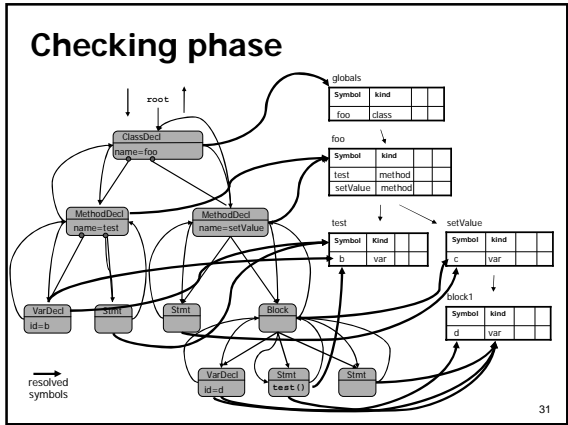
Checking phase

root

ClassDecl
name=foo

MethodDecl
name=test

MethodDecl
name=setValue

VarDecl
id=b

Stmt

Stmt

Block

VarDecl
id=d

Stmt
test()

Stmt

resolved symbols

globals

| Symbol | kind | | |
|---|---|---|---|
| foo | class | | |

foo

| Symbol | kind | | |
|---|---|---|---|
| test | method | | |
| setValue | method | | |

test

| Symbol | Kind | | |
|---|---|---|---|
| b | var | | |

setValue

| Symbol | kind | | |
|---|---|---|---|
| c | var | | |

block1

| Symbol | kind | | |
|---|---|---|---|
| d | var | | |

31